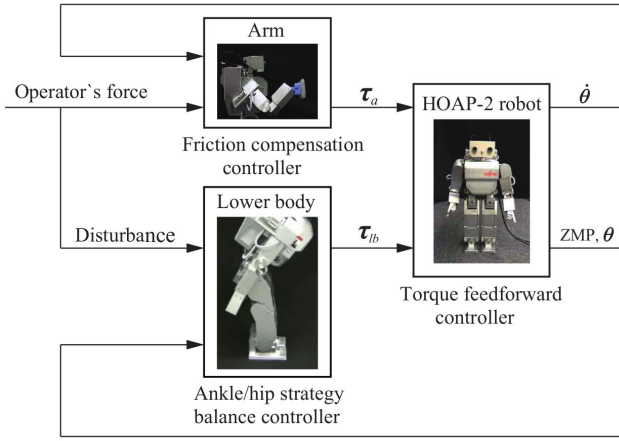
Arm

Operator`s force

$\boldsymbol{\tau}_a$

HOAP-2 robot

$\dot{\boldsymbol{\theta}}$

Friction compensation controller

Lower body

Disturbance

$\boldsymbol{\tau}_{lb}$

ZMP, $\boldsymbol{\theta}$

Torque feedforward controller

Ankle/hip strategy balance controller